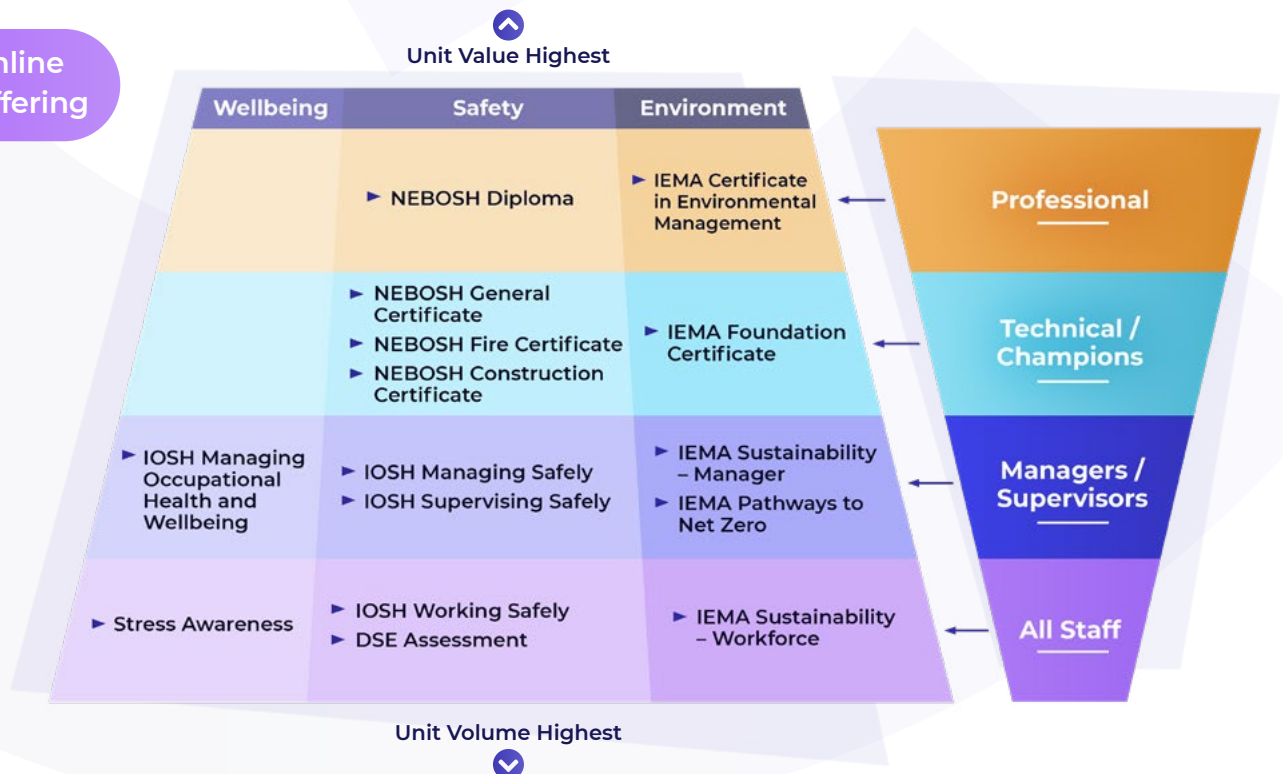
nline
ffering

Unit Value Highest

| Wellbeing | Safety | Environment |
|---|---|---|
| | ► NEBOSH Diploma | ► IEMA Certificate in Environmental Management |
| | ► NEBOSH General Certificate ► NEBOSH Fire Certificate ► NEBOSH Construction Certificate | ► IEMA Foundation Certificate |
| ► IOSH Managing Occupational Health and Wellbeing | ► IOSH Managing Safely ► IOSH Supervising Safely | ► IEMA Sustainability – Manager ► IEMA Pathways to Net Zero |
| ► Stress Awareness | ► IOSH Working Safely ► DSE Assessment | ► IEMA Sustainability – Workforce |

Professional

Technical / Champions

Managers / Supervisors

All Staff

Unit Volume Highest